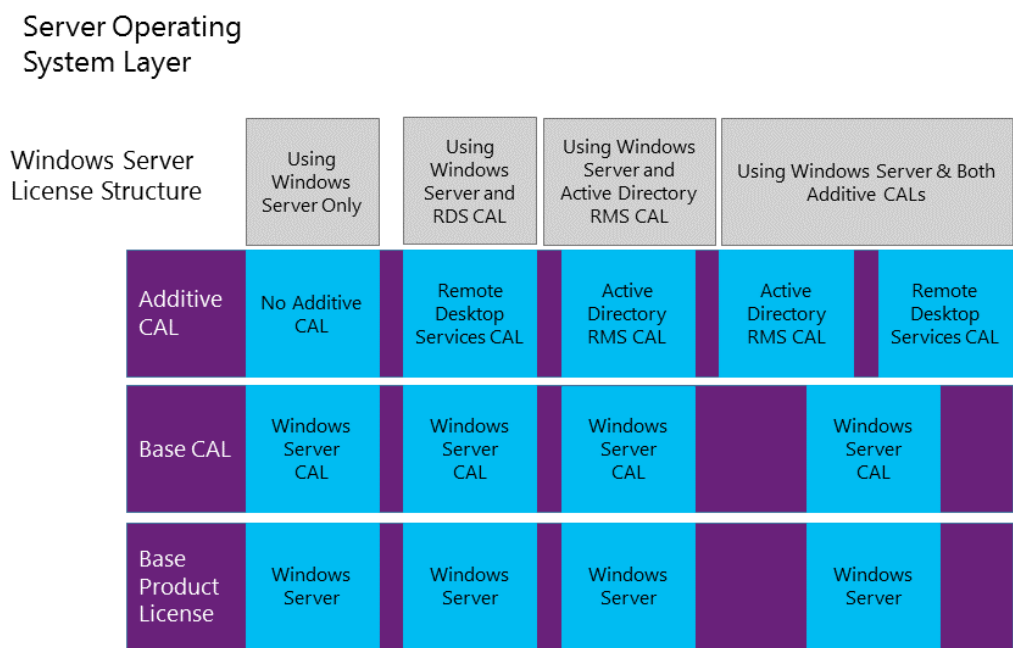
Server Operating System Layer

Windows Server License Structure

| | Using Windows Server Only | Using Windows Server and RDS CAL | Using Windows Server and Active Directory RMS CAL | Using Windows Server & Both Additive CALs | |
|---|---|---|---|---|---|
| Additive CAL | No Additive CAL | Remote Desktop Services CAL | Active Directory RMS CAL | Active Directory RMS CAL | Remote Desktop Services CAL |
| Base CAL | Windows Server CAL | Windows Server CAL | Windows Server CAL | Windows Server CAL | |
| Base Product License | Windows Server | Windows Server | Windows Server | Windows Server | |